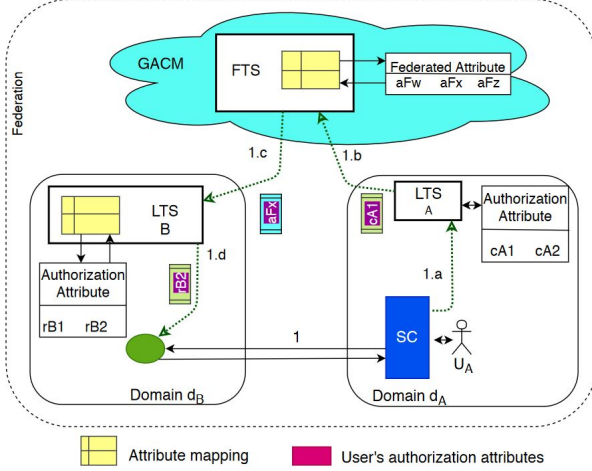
Federation

GACM

FTS

Federated Attribute
aFw aFx aFz

1.c

1.b

LTS
B

aFx

cA1

LTS
A

Authorization Attribute
cA1 cA2

1.d

rB2

1.a

Authorization Attribute
rB1 rB2

1

SC

$U_A$

Domain $d_B$

Domain $d_A$

Attribute mapping

User's authorization attributes